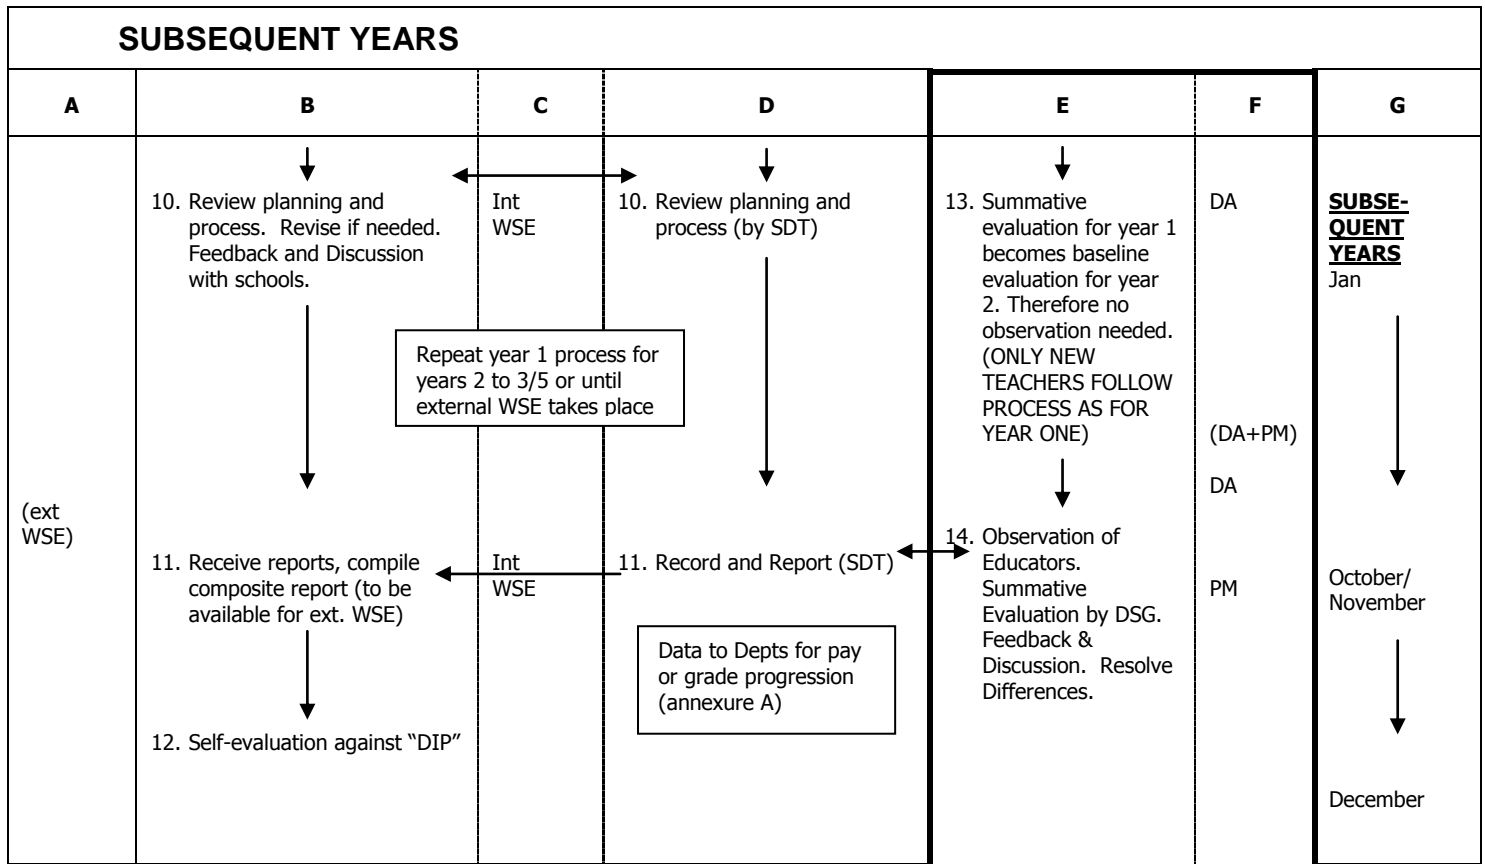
SUBSEQUENT YEARS

| A | B | C | D | E | F | G |
|---|---|---|---|---|---|---|
|  | 10. Review planning and process. Revise if needed. Feedback and Discussion with schools. | Int WSE | 10. Review planning and process (by SDT) | 13. Summative evaluation for year 1 becomes baseline evaluation for year 2. Therefore no observation needed. (ONLY NEW TEACHERS FOLLOW PROCESS AS FOR YEAR ONE) | DA<br>(DA+PM)<br>DA | SUBSE-QUENT YEARS<br>Jan |
| (ext WSE) | 11. Receive reports, compile composite report (to be available for ext. WSE) | Int WSE | 11. Record and Report (SDT) | 14. Observation of Educators. Summative Evaluation by DSG. Feedback & Discussion. Resolve Differences. | PM | October/ November |
|  | 12. Self-evaluation against "DIP" |  |  |  |  | December |

Repeat year 1 process for years 2 to 3/5 or until external WSE takes place

Data to Depts for pay or grade progression (annexure A)